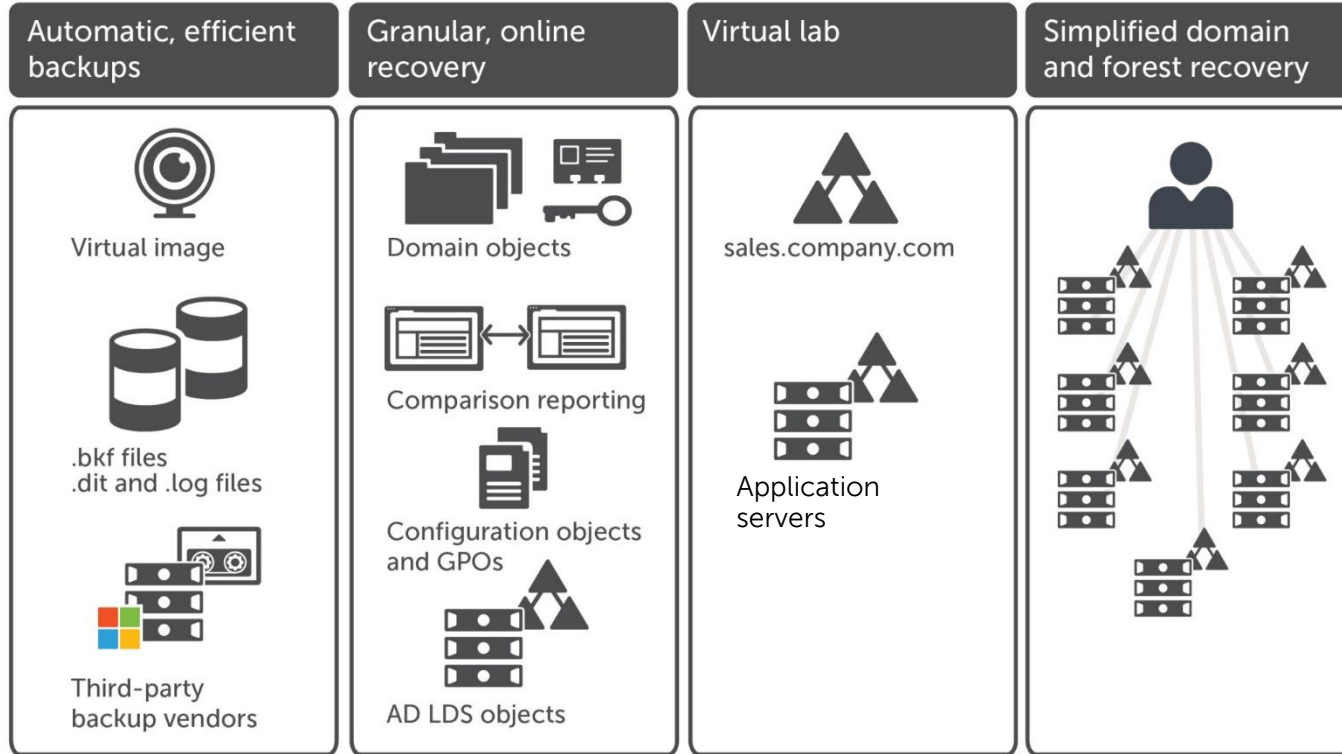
Automatic, efficient backups

Virtual image

.bkf files
.dit and .log files

Third-party backup vendors

Granular, online recovery

Domain objects

Comparison reporting

Configuration objects and GPOs

AD LDS objects

Virtual lab

sales.company.com

Application servers

Simplified domain and forest recovery